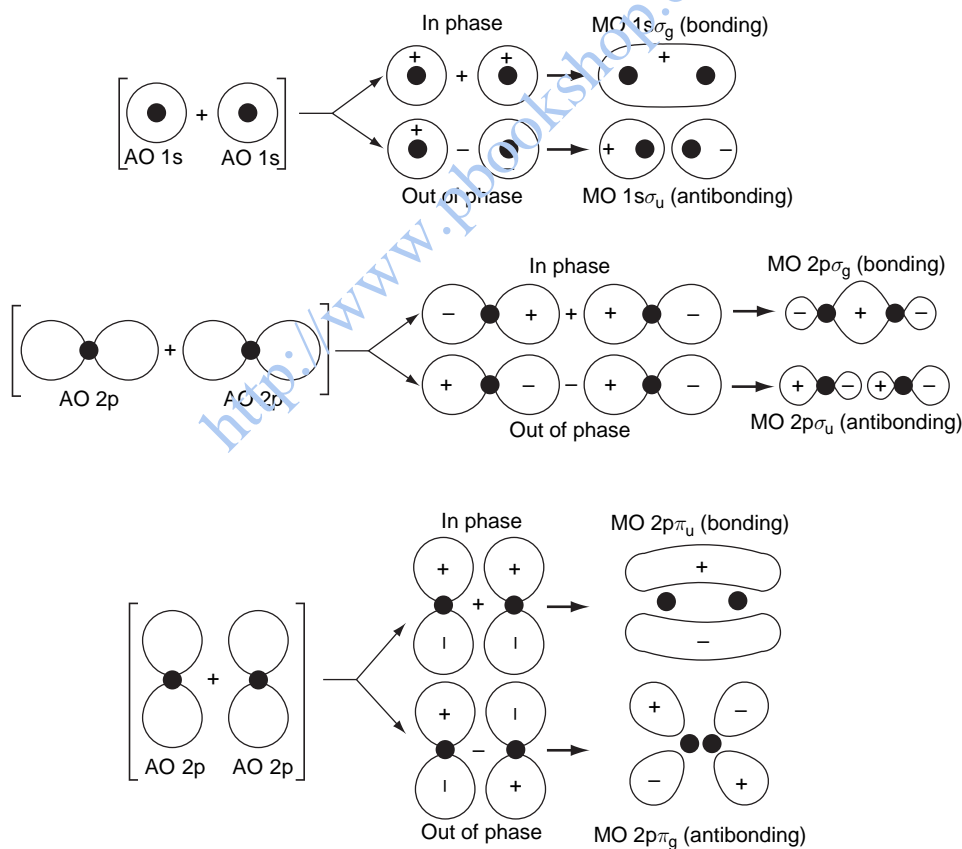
In phase
MO 1s$\sigma_g$ (bonding)
+
+ +
+
AO 1s
AO 1s
+
+ −
+ −
Out of phase
MO 1s$\sigma_u$ (antibonding)

http://www.pbookshop.com

In phase
MO 2p$\sigma_g$ (bonding)
+
− + + + −
− + −
AO 2p
AO 2p
+ − − + −
+ − + −
Out of phase
MO 2p$\sigma_u$ (antibonding)

In phase
MO 2p$\pi_u$ (bonding)
+ +
+
+
− −
−
AO 2p
AO 2p
+ −
+ −
− −
− +
− +
Out of phase
MO 2p$\pi_g$ (antibonding)